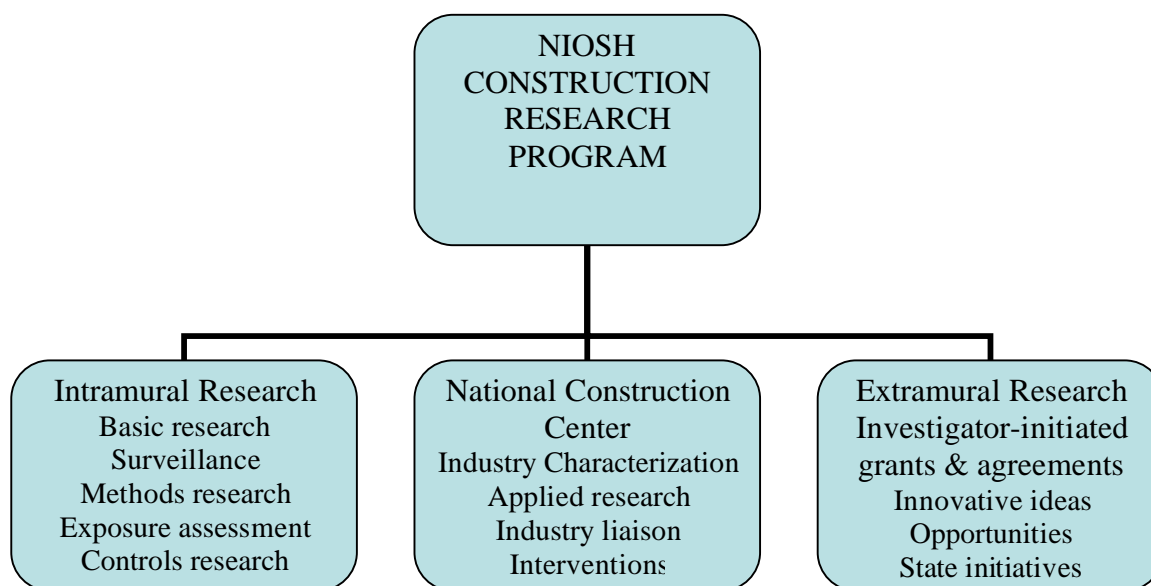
NIOSH CONSTRUCTION RESEARCH PROGRAM

Intramural Research
Basic research
Surveillance
Methods research
Exposure assessment
Controls research

National Construction Center
Industry Characterization
Applied research
Industry liaison
Interventions

Extramural Research
Investigator-initiated grants & agreements
Innovative ideas
Opportunities
State initiatives